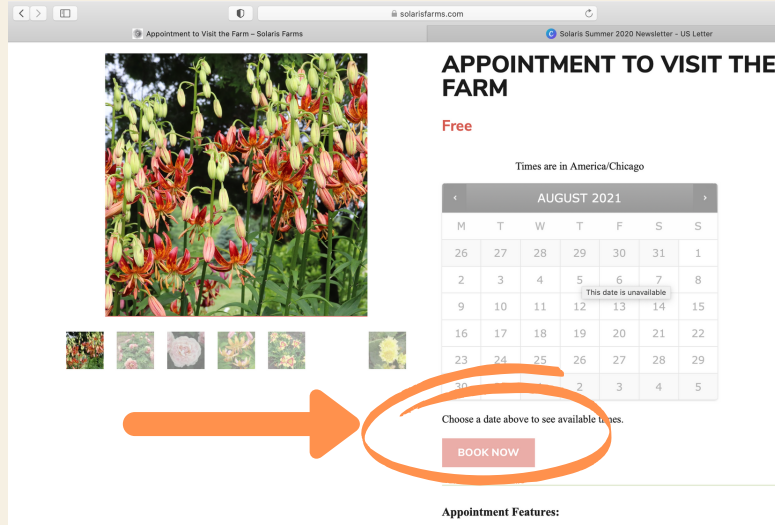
solarisfarms.com

Appointment to Visit the Farm – Solaris Farms

Solaris Summer 2020 Newsletter - US Letter

APPOINTMENT TO VISIT THE FARM

Free

Times are in America/Chicago

AUGUST 2021

| M | T | W | T | F | S | S |
|---|---|---|---|---|---|---|
| 26 | 27 | 28 | 29 | 30 | 31 | 1 |
| 2 | 3 | 4 | 5 | 6 | 7 | 8 |
| 9 | 10 | 11 | 12 | 13 | 14 | 15 |
| 16 | 17 | 18 | 19 | 20 | 21 | 22 |
| 23 | 24 | 25 | 26 | 27 | 28 | 29 |
| 30 | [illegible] | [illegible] | 2 | 3 | 4 | 5 |

This date is unavailable

Choose a date above to see available times.

BOOK NOW

Appointment Features: